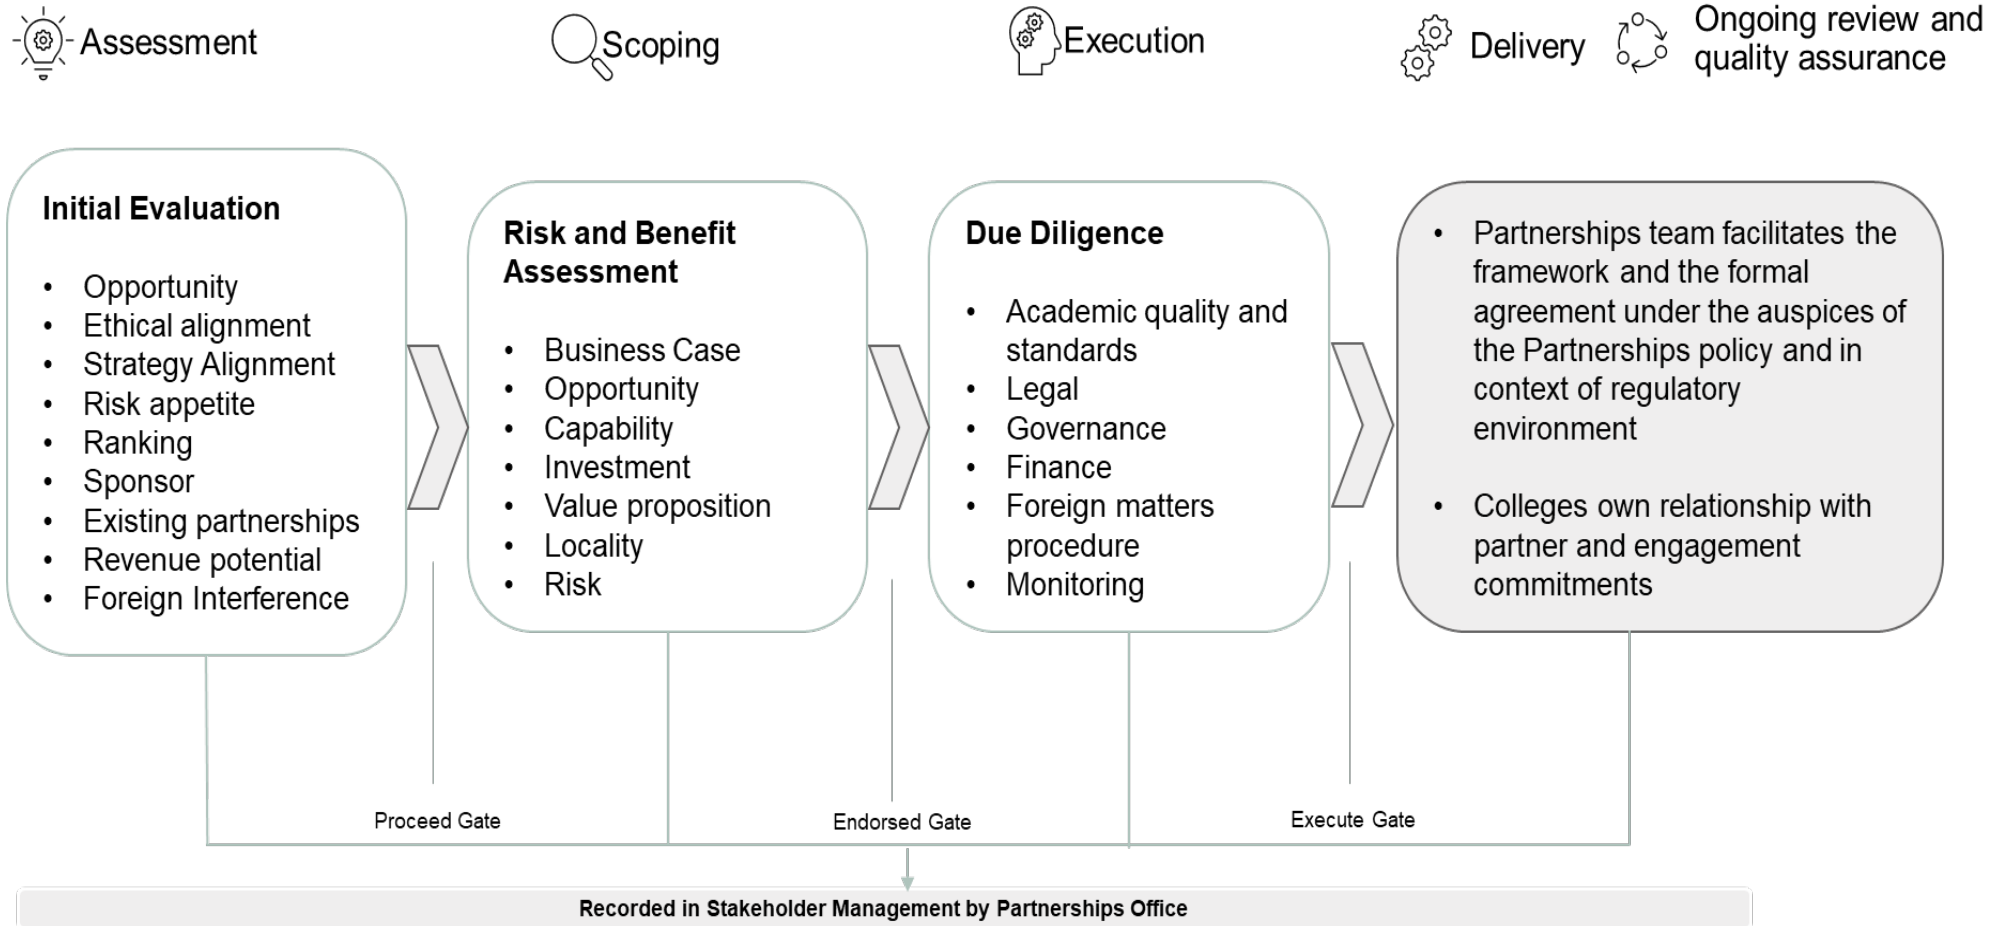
Assessment

Scoping

Execution

Delivery

Ongoing review and quality assurance

Initial Evaluation

- Opportunity
- Ethical alignment
- Strategy Alignment
- Risk appetite
- Ranking
- Sponsor
- Existing partnerships
- Revenue potential
- Foreign Interference

Risk and Benefit Assessment

- Business Case
- Opportunity
- Capability
- Investment
- Value proposition
- Locality
- Risk

Due Diligence

- Academic quality and standards
- Legal
- Governance
- Finance
- Foreign matters procedure
- Monitoring

- Partnerships team facilitates the framework and the formal agreement under the auspices of the Partnerships policy and in context of regulatory environment

- Colleges own relationship with partner and engagement commitments

Proceed Gate

Endorsed Gate

Execute Gate

Recorded in Stakeholder Management by Partnerships Office